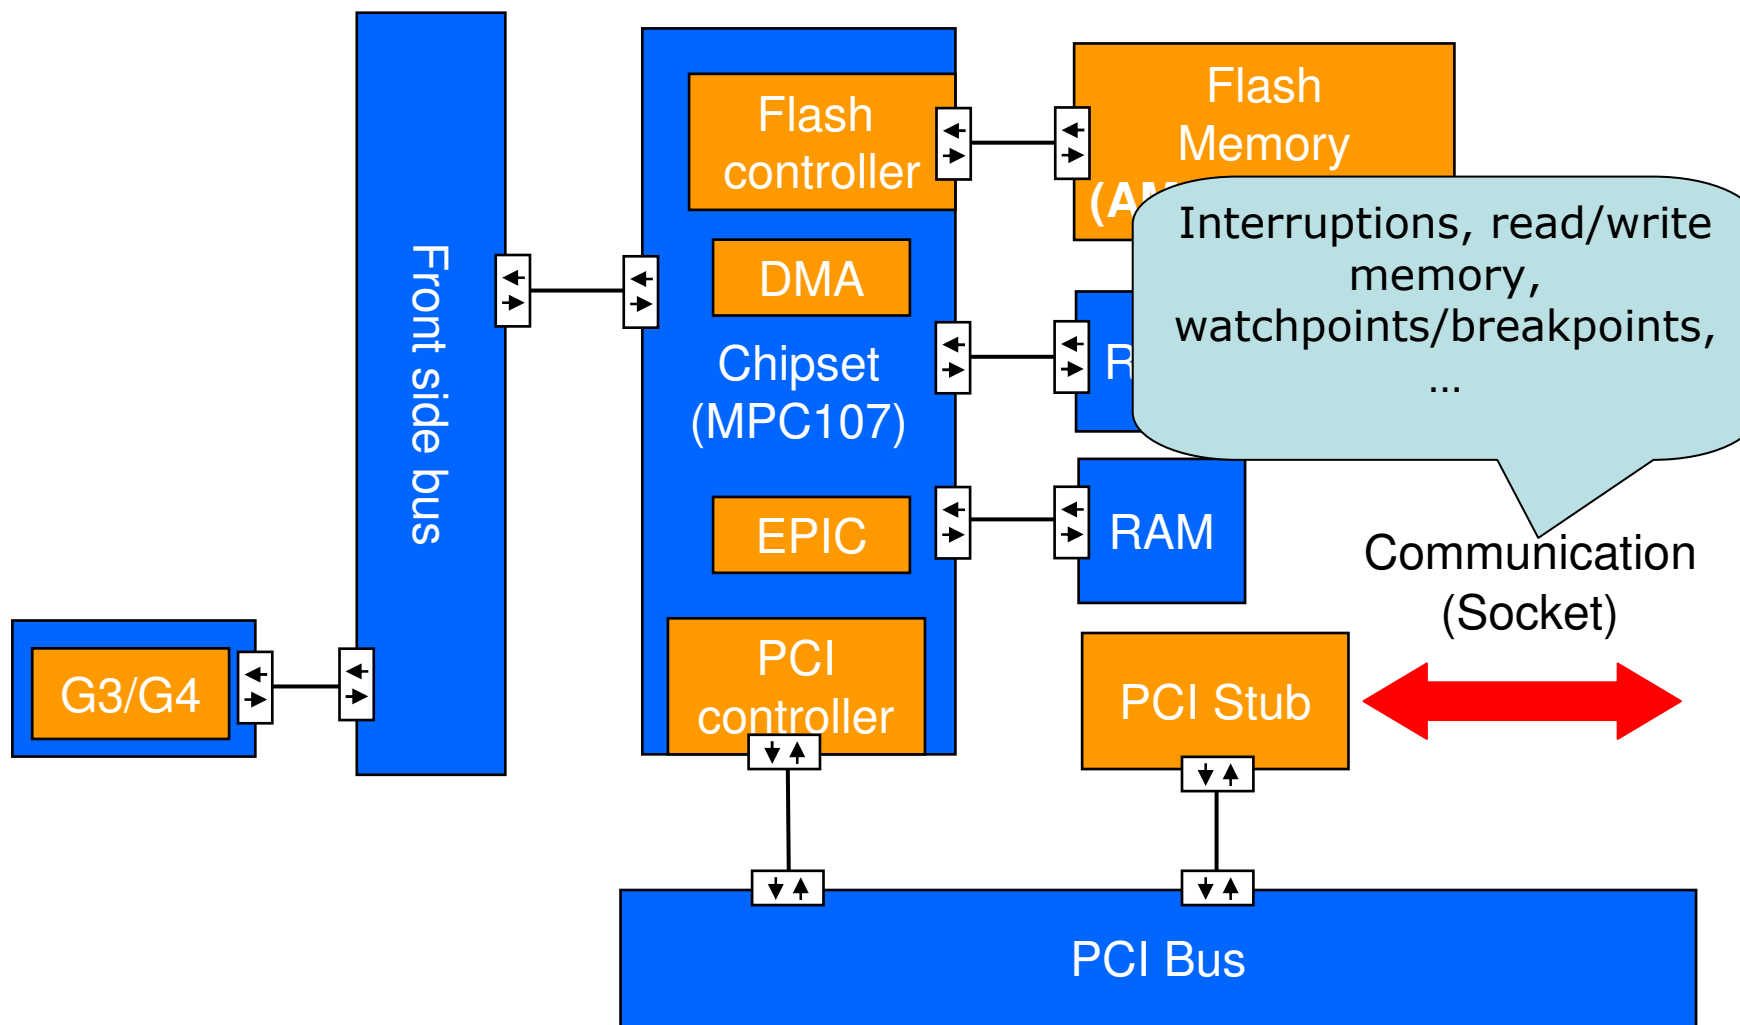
G3/G4

Front side bus

Flash controller

DMA

Chipset (MPC107)

EPIC

PCI controller

Flash Memory

(A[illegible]

R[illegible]

Interruptions, read/write memory, watchpoints/breakpoints, ...

RAM

Communication (Socket)

PCI Stub

PCI Bus